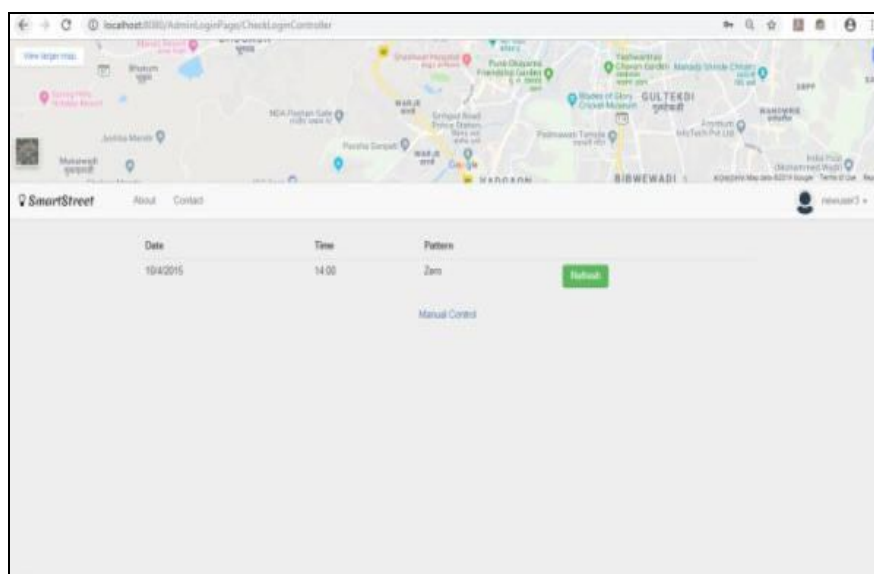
localhost:8080/AdminLoginPage/CheckLoginController

View larger map

Bhusari

NDA Pashan Sale

Paud Phata

Pune Okayama Friendship Garden

GULTEKDI

Padmavati Temple

BIBWEWADI

WARJE

Google

SmartStreet About Contact

newuser3

| Date | Time | Pattern |
|---|---|---|
| 10/4/2015 | 14:00 | Zero |

Refresh

Manual Control